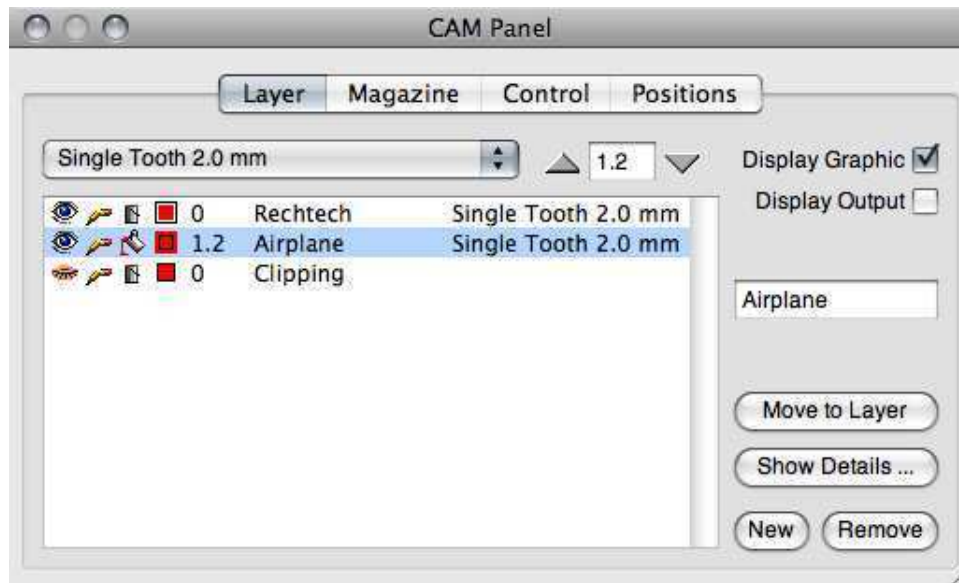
CAM Panel

Layer | Magazine | Control | Positions

Single Tooth 2.0 mm

1.2

Display Graphic

Display Output

| | | |
|---|---|---|
| 0 | Rechtech | Single Tooth 2.0 mm |
| 1.2 | Airplane | Single Tooth 2.0 mm |
| 0 | Clipping | |

Airplane

Move to Layer

Show Details ...

New

Remove